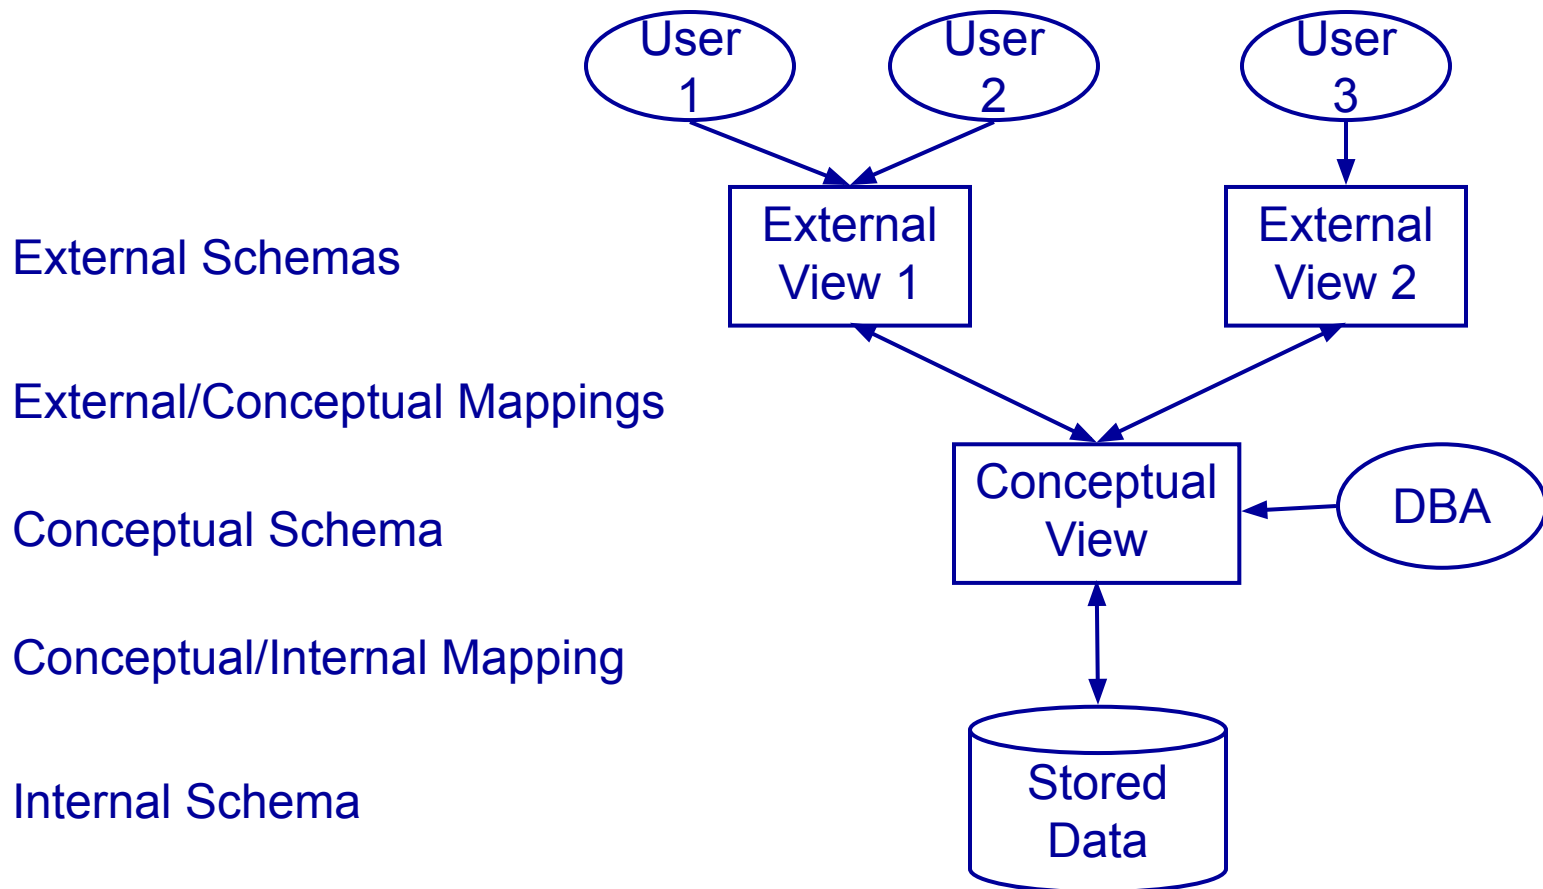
User 1

User 2

User 3

External Schemas

External View 1

External View 2

External/Conceptual Mappings

Conceptual Schema

Conceptual View

DBA

Conceptual/Internal Mapping

Internal Schema

Stored Data